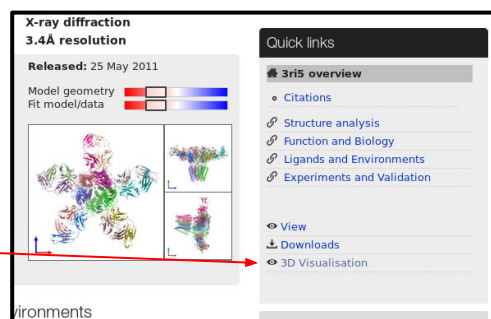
X-ray diffraction
3.4Å resolution

Released: 25 May 2011

Model geometry
Fit model/data

Quick links

3ri5 overview

Citations

Structure analysis
Function and Biology
Ligands and Environments
Experiments and Validation

View
Downloads
3D Visualisation

ironments